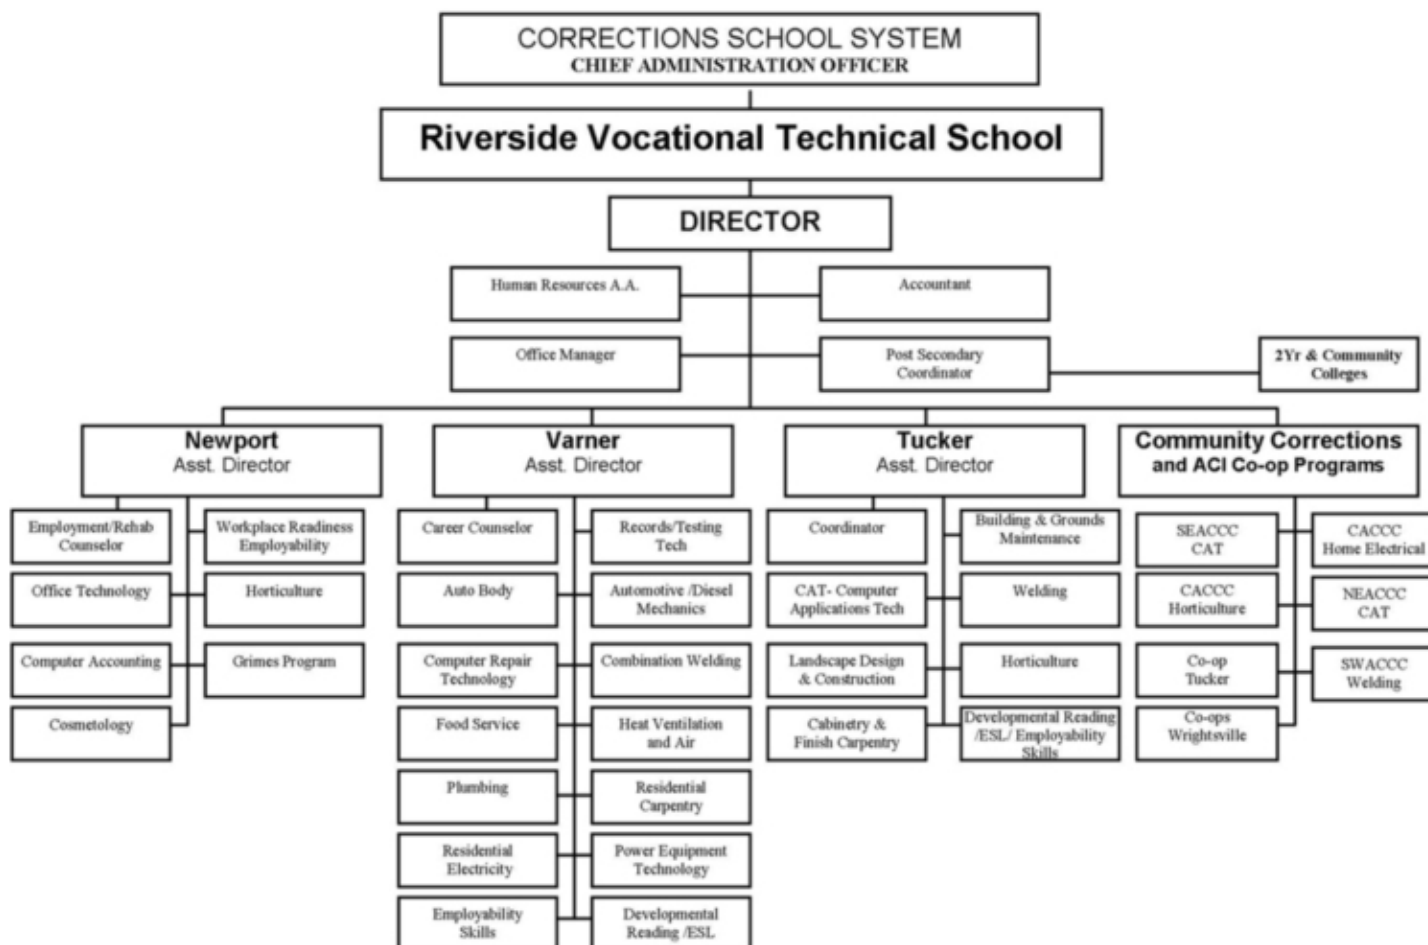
CORRECTIONS SCHOOL SYSTEM
CHIEF ADMINISTRATION OFFICER

Riverside Vocational Technical School

DIRECTOR

Human Resources A.A.

Accountant

Office Manager

Post Secondary Coordinator

2Yr & Community Colleges

Newport
Asst. Director

Employment/Rehab Counselor

Workplace Readiness Employability

Office Technology

Horticulture

Computer Accounting

Grimes Program

Cosmetology

Varner
Asst. Director

Career Counselor

Records/Testing Tech

Auto Body

Automotive /Diesel Mechanics

Computer Repair Technology

Combination Welding

Food Service

Heat Ventilation and Air

Plumbing

Residential Carpentry

Residential Electricity

Power Equipment Technology

Employability Skills

Developmental Reading /ESL

Tucker
Asst. Director

Coordinator

Building & Grounds Maintenance

CAT- Computer Applications Tech

Welding

Landscape Design & Construction

Horticulture

Cabinetry & Finish Carpentry

Developmental Reading /ESL/ Employability Skills

Community Corrections and ACI Co-op Programs

SEACCC CAT

CACCC Home Electrical

CACCC Horticulture

NEACCC CAT

Co-op Tucker

SWACCC Welding

Co-ops Wrightsville